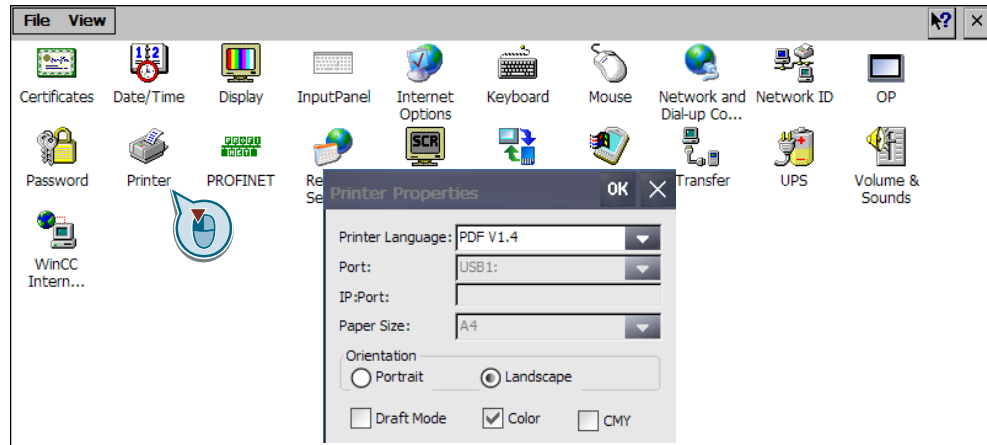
File View

Certificates Date/Time Display InputPanel Internet Options Keyboard Mouse Network and Dial-up Co... Network ID OP

Password Printer PROFINET Re Se Transfer UPS Volume & Sounds

PROFI NET

SCR

WinCC Intern...

Printer Properties OK ✕

Printer Language: PDF V1.4

Port: USB1:

IP:Port:

Paper Size: A4

Orientation

Portrait Landscape

Draft Mode Color CMY